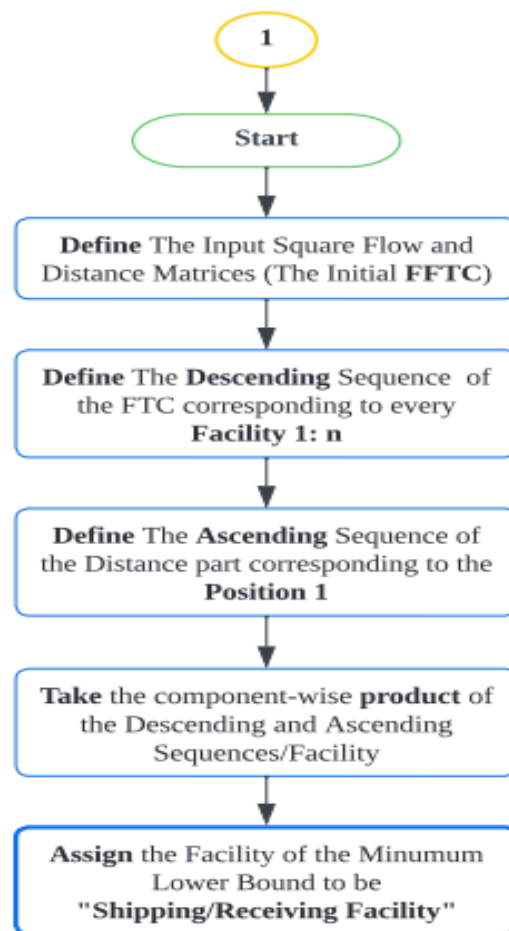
1

Start

Define The Input Square Flow and Distance Matrices (The Initial FFTC)

Define The Descending Sequence of the FTC corresponding to every Facility 1: n

Define The Ascending Sequence of the Distance part corresponding to the Position 1

Take the component-wise product of the Descending and Ascending Sequences/Facility

Assign the Facility of the Minumum Lower Bound to be "Shipping/Receiving Facility"